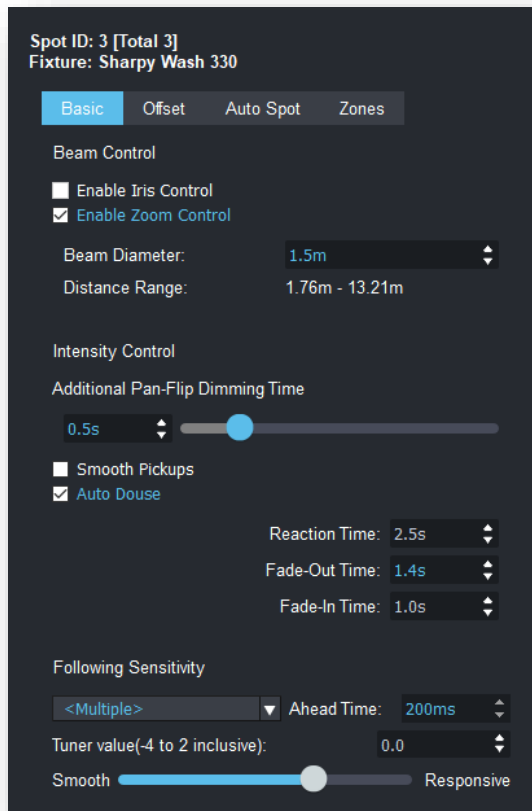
Spot ID: 3 [Total 3]
Fixture: Sharpy Wash 330

Basic | Offset | Auto Spot | Zones

Beam Control

Enable Iris Control
Enable Zoom Control

Beam Diameter: 1.5m
Distance Range: 1.76m - 13.21m

Intensity Control

Additional Pan-Flip Dimming Time

0.5s

Smooth Pickups
Auto Douse

Reaction Time: 2.5s
Fade-Out Time: 1.4s
Fade-In Time: 1.0s

Following Sensitivity

<Multiple> Ahead Time: 200ms

Tuner value(-4 to 2 inclusive): 0.0

Smooth Responsive